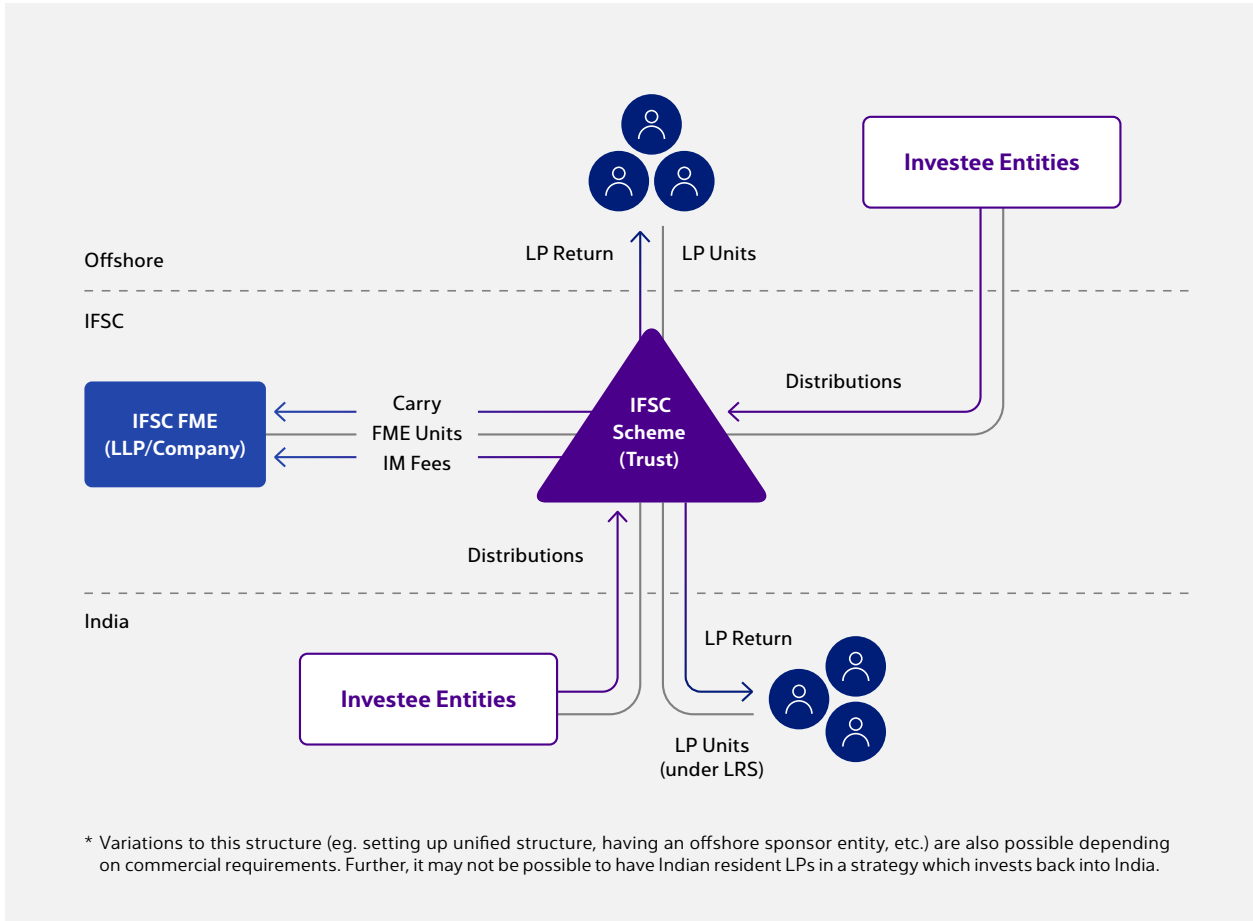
Investee Entities

LP Return

LP Units

Offshore

IFSC

Distributions

IFSC FME (LLP/Company)

Carry

FME Units

IM Fees

IFSC Scheme (Trust)

Distributions

India

LP Return

Investee Entities

LP Units (under LRS)

* Variations to this structure (eg. setting up unified structure, having an offshore sponsor entity, etc.) are also possible depending on commercial requirements. Further, it may not be possible to have Indian resident LPs in a strategy which invests back into India.